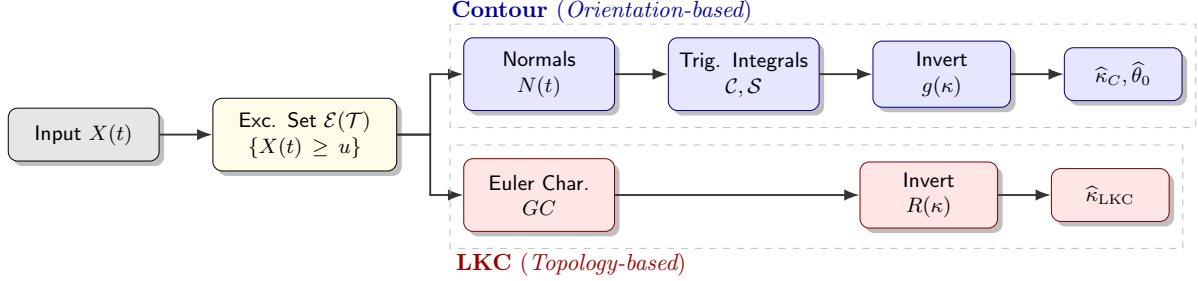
**Contour** (*Orientation-based*)

Input $X(t)$

Exc. Set $\mathcal{E}(\mathcal{T})$
$\{X(t) \geq u\}$

Normals
$N(t)$

Trig. Integrals
$\mathcal{C}, \mathcal{S}$

Invert
$g(\kappa)$

$\widehat{\kappa}_C, \widehat{\theta}_0$

Euler Char.
$GC$

Invert
$R(\kappa)$

$\widehat{\kappa}_{\mathrm{LKC}}$

**LKC** (*Topology-based*)